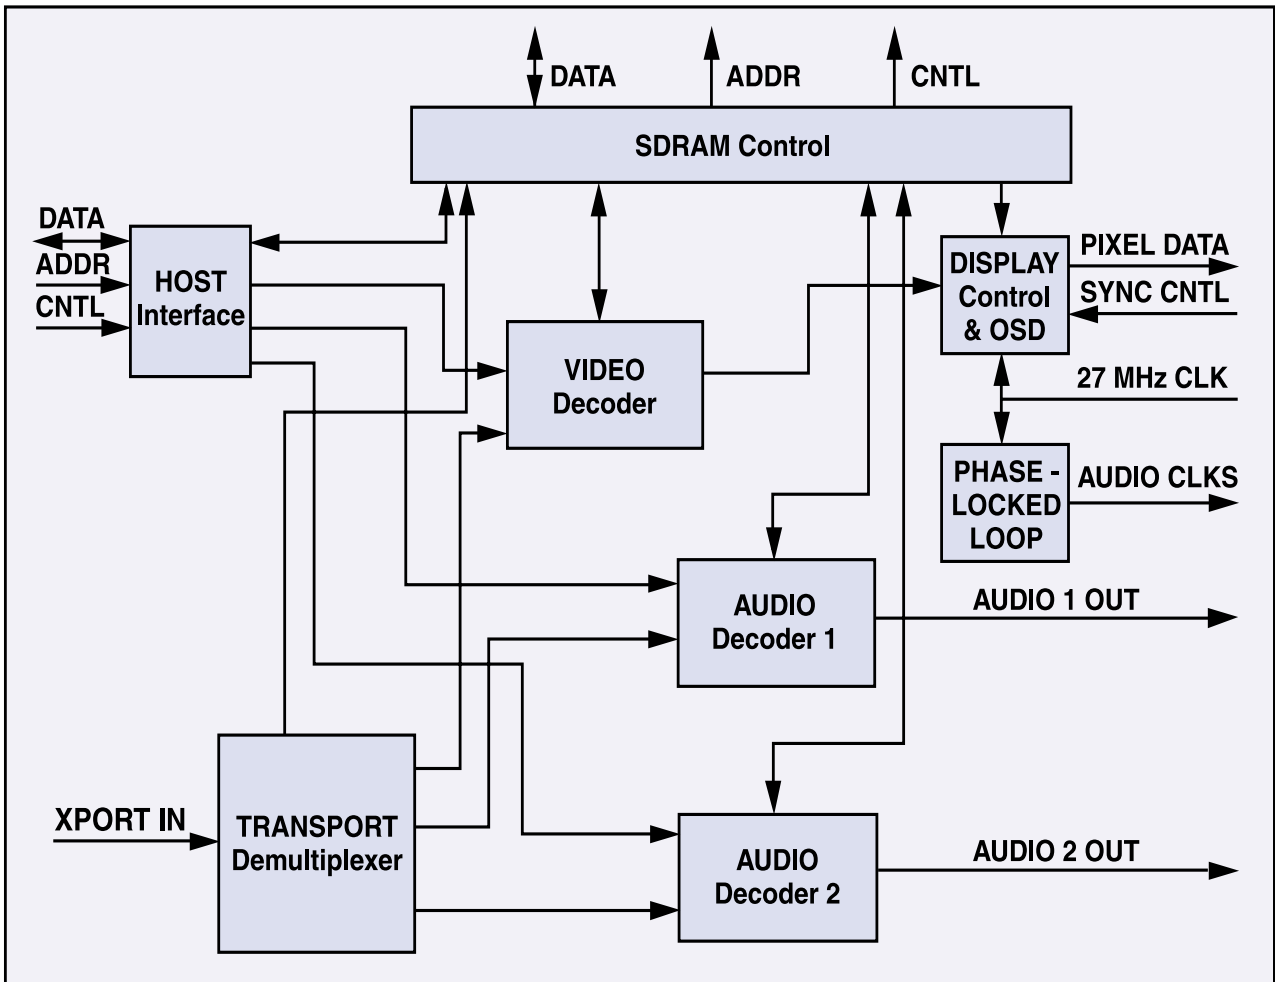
DATA
ADDR
CNTL

SDRAM Control

DATA
ADDR
CNTL

HOST Interface

VIDEO Decoder

DISPLAY Control & OSD

PIXEL DATA
SYNC CNTL
27 MHz CLK

PHASE - LOCKED LOOP

AUDIO CLKS

AUDIO Decoder 1

AUDIO 1 OUT

XPORT IN

TRANSPORT Demultiplexer

AUDIO Decoder 2

AUDIO 2 OUT